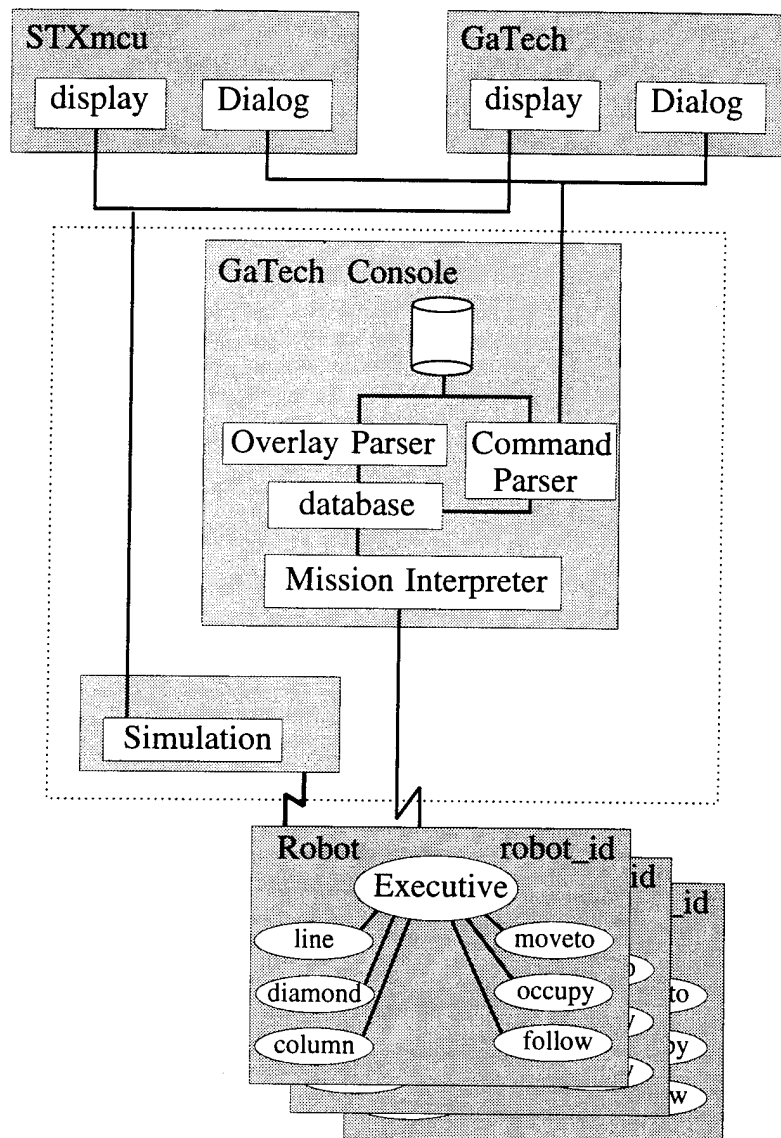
STXmcu
display
Dialog
GaTech
display
Dialog
GaTech Console
Overlay Parser
Command Parser
database
Mission Interpreter
Simulation
Robot
robot_id
Executive
line
diamond
column
moveto
occupy
follow
id
id
to
y
w